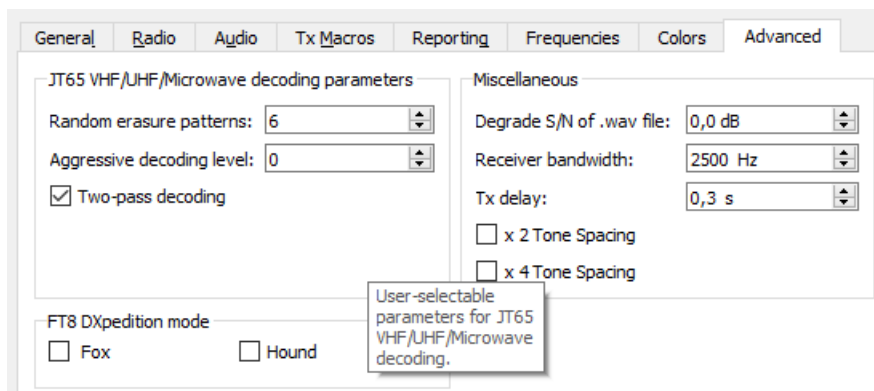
General Radio Audio Tx Macros Reporting Frequencies Colors Advanced

JT65 VHF/UHF/Microwave decoding parameters

Random erasure patterns: 6

Aggressive decoding level: 0

Two-pass decoding

Miscellaneous

Degrade S/N of .wav file: 0,0 dB

Receiver bandwidth: 2500 Hz

Tx delay: 0,3 s

x 2 Tone Spacing

x 4 Tone Spacing

User-selectable parameters for JT65 VHF/UHF/Microwave decoding.

FT8 DXpedition mode

Fox

Hound